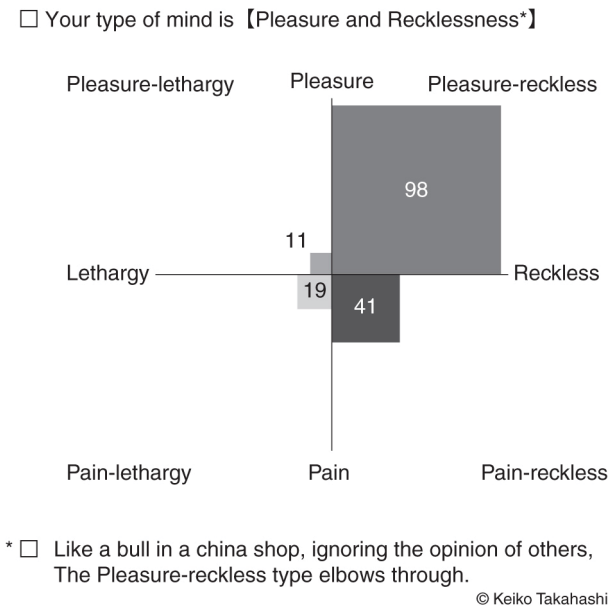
☐ Your type of mind is【Pleasure and Recklessness*】

Pleasure-lethargy

Pleasure

Pleasure-reckless

98

11

Lethargy

Reckless

19

41

Pain-lethargy

Pain

Pain-reckless

* ☐ Like a bull in a china shop, ignoring the opinion of others, The Pleasure-reckless type elbows through.

© Keiko Takahashi